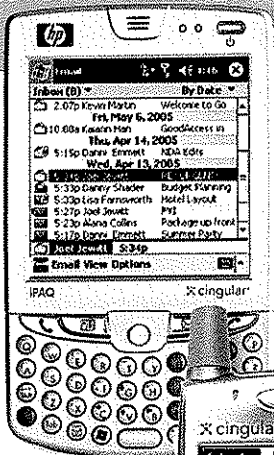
hp

Email

Inbox (8) ▾ By Date ▾

2.07p Kevin Martin Welcome to Go

Fri, May 6, 2005

10:08a Kaiann Han GoodAccess in

Thu, Apr 14, 2005

5:15p Danny Emmett XDA Edits

Wed, Apr 13, 2005

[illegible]

5:33p Danny Shader Budget Planning

5:30p Lisa Farnsworth Hotel Layout

5:27p Joel Jewett FYI

5:23p Alana Collins Package up front

5:17p Danny Emmett Summer Party

Joel Jewett 5:34p

Email View Options

iPAQ

cingular

cingula